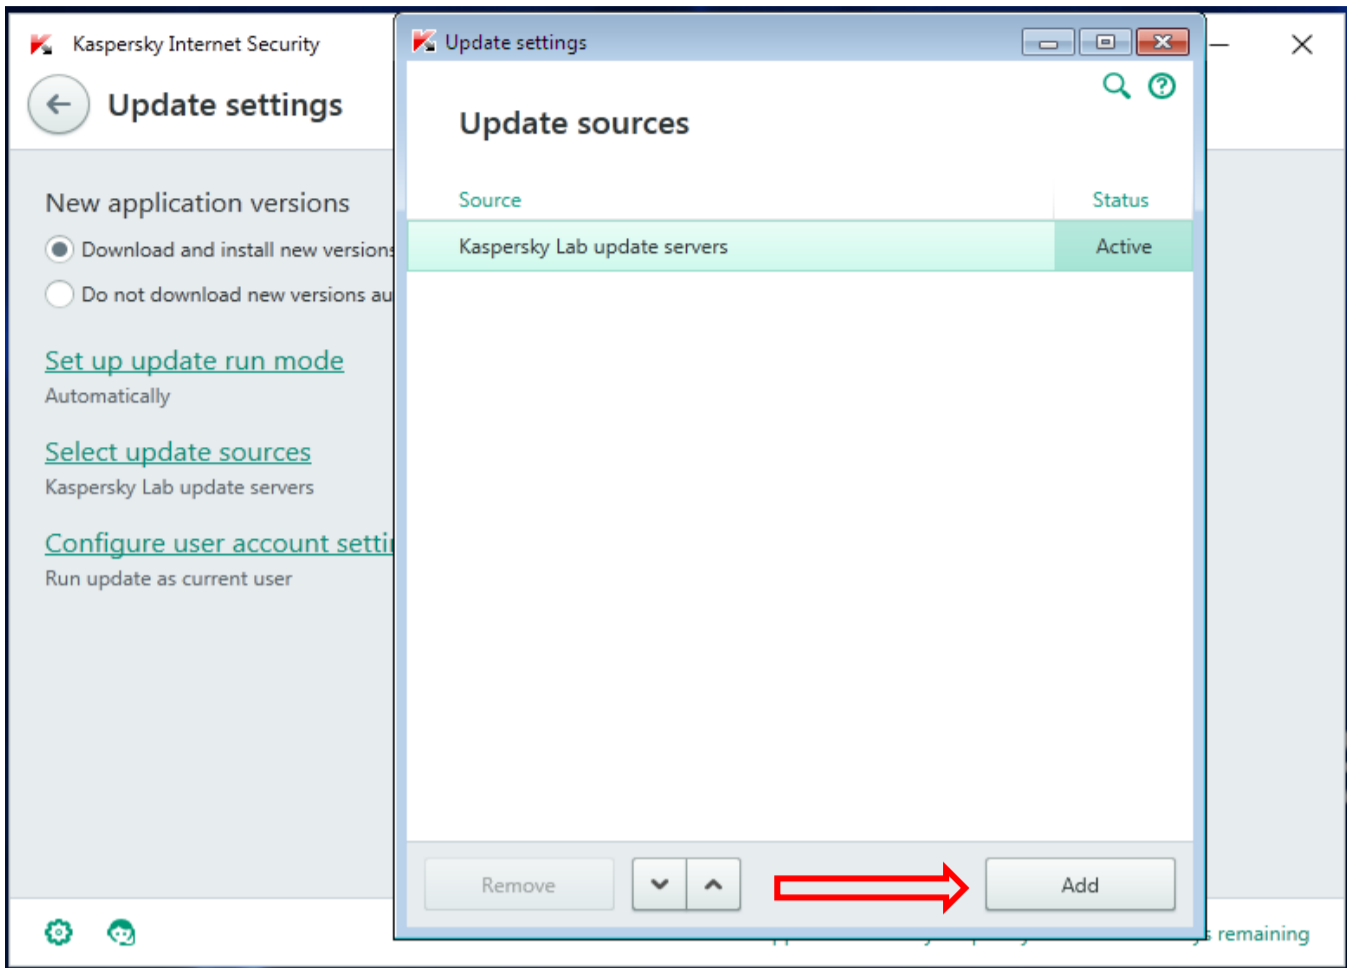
Kaspersky Internet Security

Update settings

New application versions

Download and install new version

Do not download new versions au

Set up update run mode

Automatically

Select update sources

Kaspersky Lab update servers

Configure user account setti

Run update as current user

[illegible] remaining

Update settings

Update sources

| Source | Status |
|---|---|
| Kaspersky Lab update servers | Active |

Remove

Add